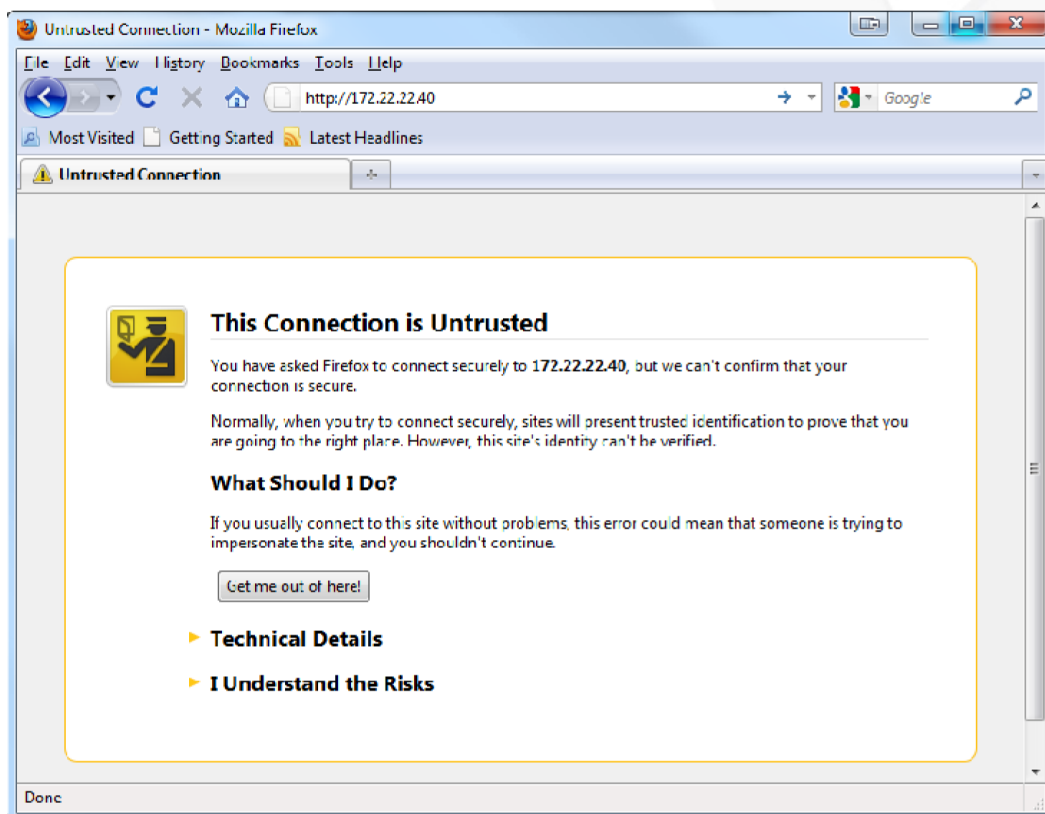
Untrusted Connection - Mozilla Firefox

File Edit View History Bookmarks Tools Help

http://172.22.22.40

Google

Most Visited Getting Started Latest Headlines

Untrusted Connection

+

This Connection is Untrusted

You have asked Firefox to connect securely to 172.22.22.40, but we can't confirm that your connection is secure.

Normally, when you try to connect securely, sites will present trusted identification to prove that you are going to the right place. However, this site's identity can't be verified.

What Should I Do?

If you usually connect to this site without problems, this error could mean that someone is trying to impersonate the site, and you shouldn't continue.

Get me out of here!

Technical Details

I Understand the Risks

Done